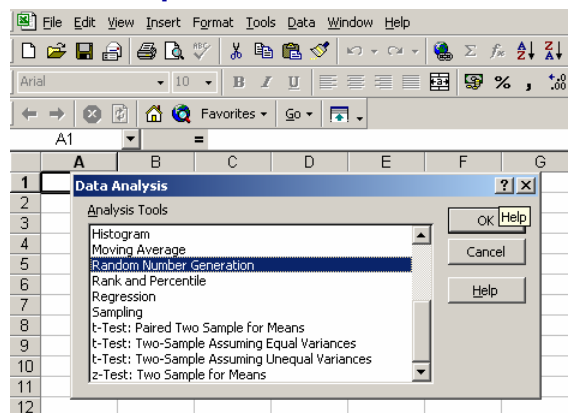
File Edit View Insert Format Tools Data Window Help

Arial 10 B I U % ,

Favorites Go

A1 =

| | A | B | C | D | E | F | G |
|---|---|---|---|---|---|---|---|
| 1 | | | | | | | |
| 2 | | | | | | | |
| 3 | | | | | | | |
| 4 | | | | | | | |
| 5 | | | | | | | |
| 6 | | | | | | | |
| 7 | | | | | | | |
| 8 | | | | | | | |
| 9 | | | | | | | |
| 10 | | | | | | | |
| 11 | | | | | | | |
| 12 | | | | | | | |

Data Analysis ? X

Analysis Tools

Histogram
Moving Average
Random Number Generation
Rank and Percentile
Regression
Sampling
t-Test: Paired Two Sample for Means
t-Test: Two-Sample Assuming Equal Variances
t-Test: Two-Sample Assuming Unequal Variances
z-Test: Two Sample for Means

OK Help
Cancel
Help